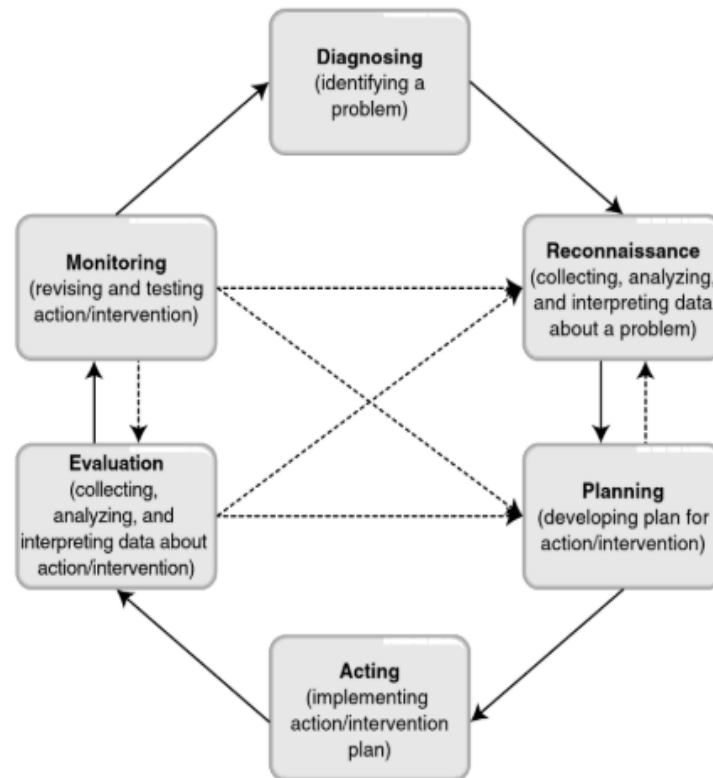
Diagnosing
(identifying a problem)

Monitoring
(revising and testing action/intervention)

Reconnaissance
(collecting, analyzing, and interpreting data about a problem)

Evaluation
(collecting, analyzing, and interpreting data about action/intervention)

Planning
(developing plan for action/intervention)

Acting
(implementing action/intervention plan)